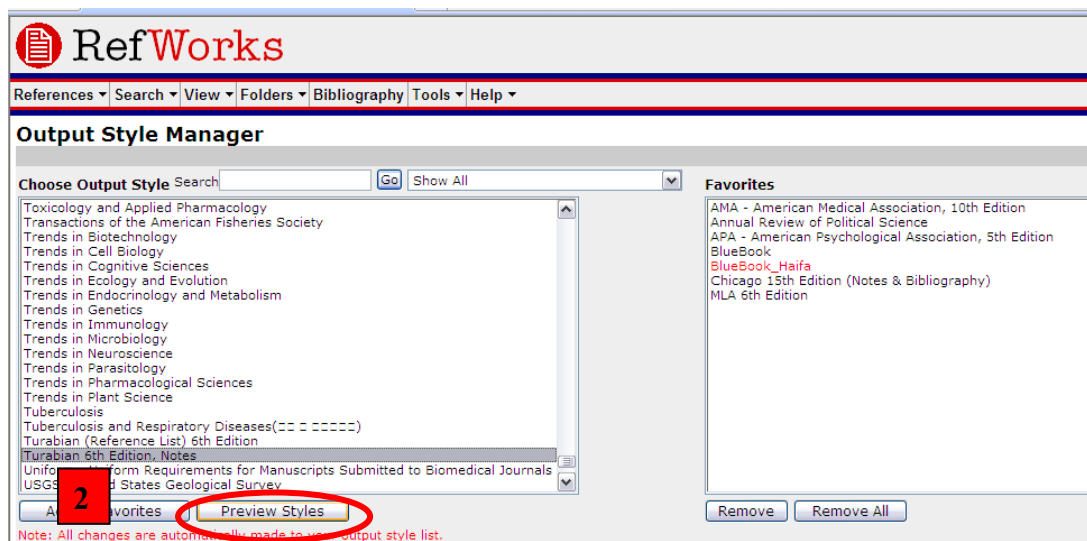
RefWorks

References ▾ Search ▾ View ▾ Folders ▾ Bibliography Tools ▾ Help ▾

Output Style Manager

Choose Output Style Search [Go] Show All

Toxicology and Applied Pharmacology
Transactions of the American Fisheries Society
Trends in Biotechnology
Trends in Cell Biology
Trends in Cognitive Sciences
Trends in Ecology and Evolution
Trends in Endocrinology and Metabolism
Trends in Genetics
Trends in Immunology
Trends in Microbiology
Trends in Neuroscience
Trends in Parasitology
Trends in Pharmacological Sciences
Trends in Plant Science
Tuberculosis
Tuberculosis and Respiratory Diseases([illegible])
Turabian (Reference List) 6th Edition
Turabian 6th Edition, Notes
Unifo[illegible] Uniform Requirements for Manuscripts Submitted to Biomedical Journals
USGS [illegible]d States Geological Survey

2

A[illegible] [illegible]avorites Preview Styles

Note: All changes are automat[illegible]ally made to yo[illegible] output style list.

Favorites

AMA - American Medical Association, 10th Edition
Annual Review of Political Science
APA - American Psychological Association, 5th Edition
BlueBook
BlueBook_Haifa
Chicago 15th Edition (Notes & Bibliography)
MLA 6th Edition

Remove Remove All